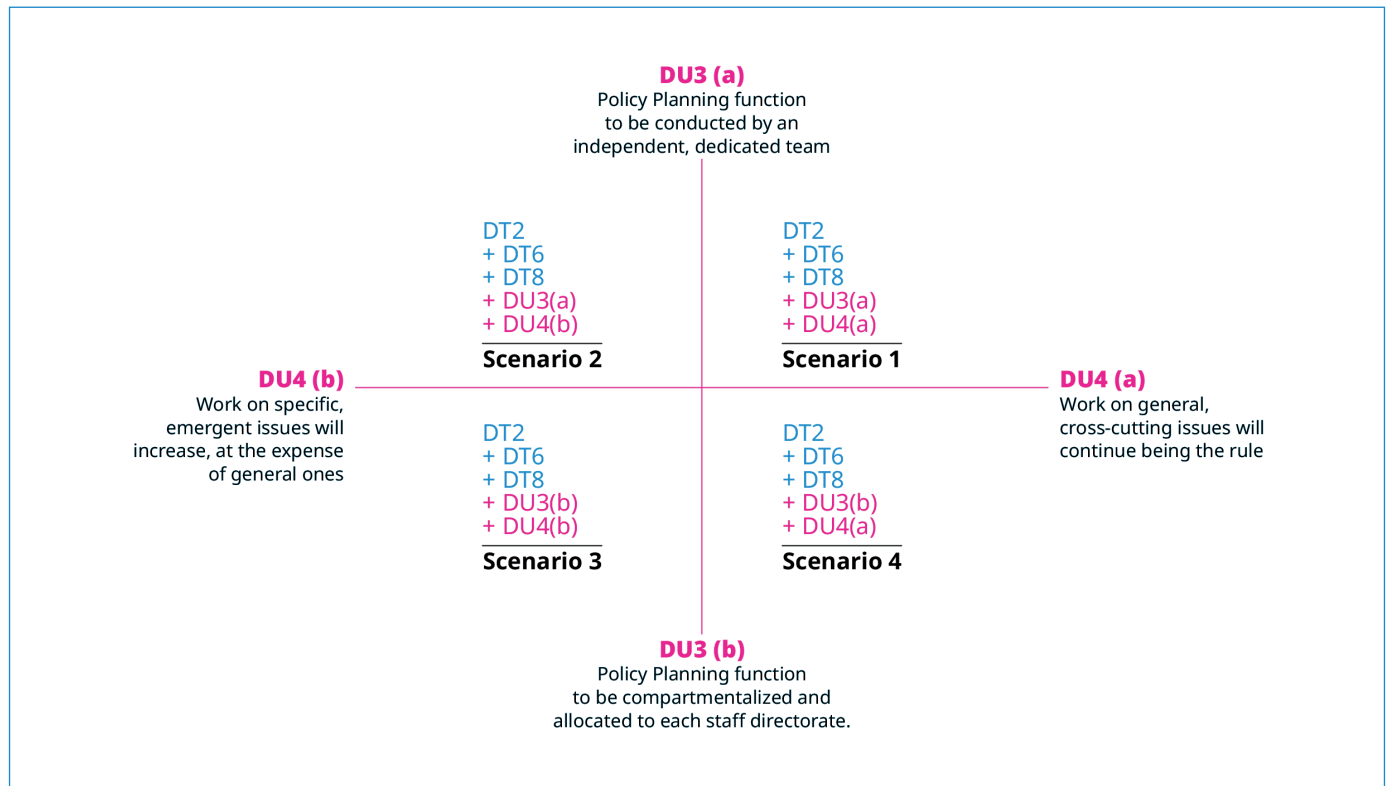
DU3 (a)
Policy Planning function to be conducted by an independent, dedicated team

DT2
+ DT6
+ DT8
+ DU3(a)
+ DU4(b)
Scenario 2

DT2
+ DT6
+ DT8
+ DU3(a)
+ DU4(a)
Scenario 1

DU4 (b)
Work on specific, emergent issues will increase, at the expense of general ones

DU4 (a)
Work on general, cross-cutting issues will continue being the rule

DT2
+ DT6
+ DT8
+ DU3(b)
+ DU4(b)
Scenario 3

DT2
+ DT6
+ DT8
+ DU3(b)
+ DU4(a)
Scenario 4

DU3 (b)
Policy Planning function to be compartmentalized and allocated to each staff directorate.